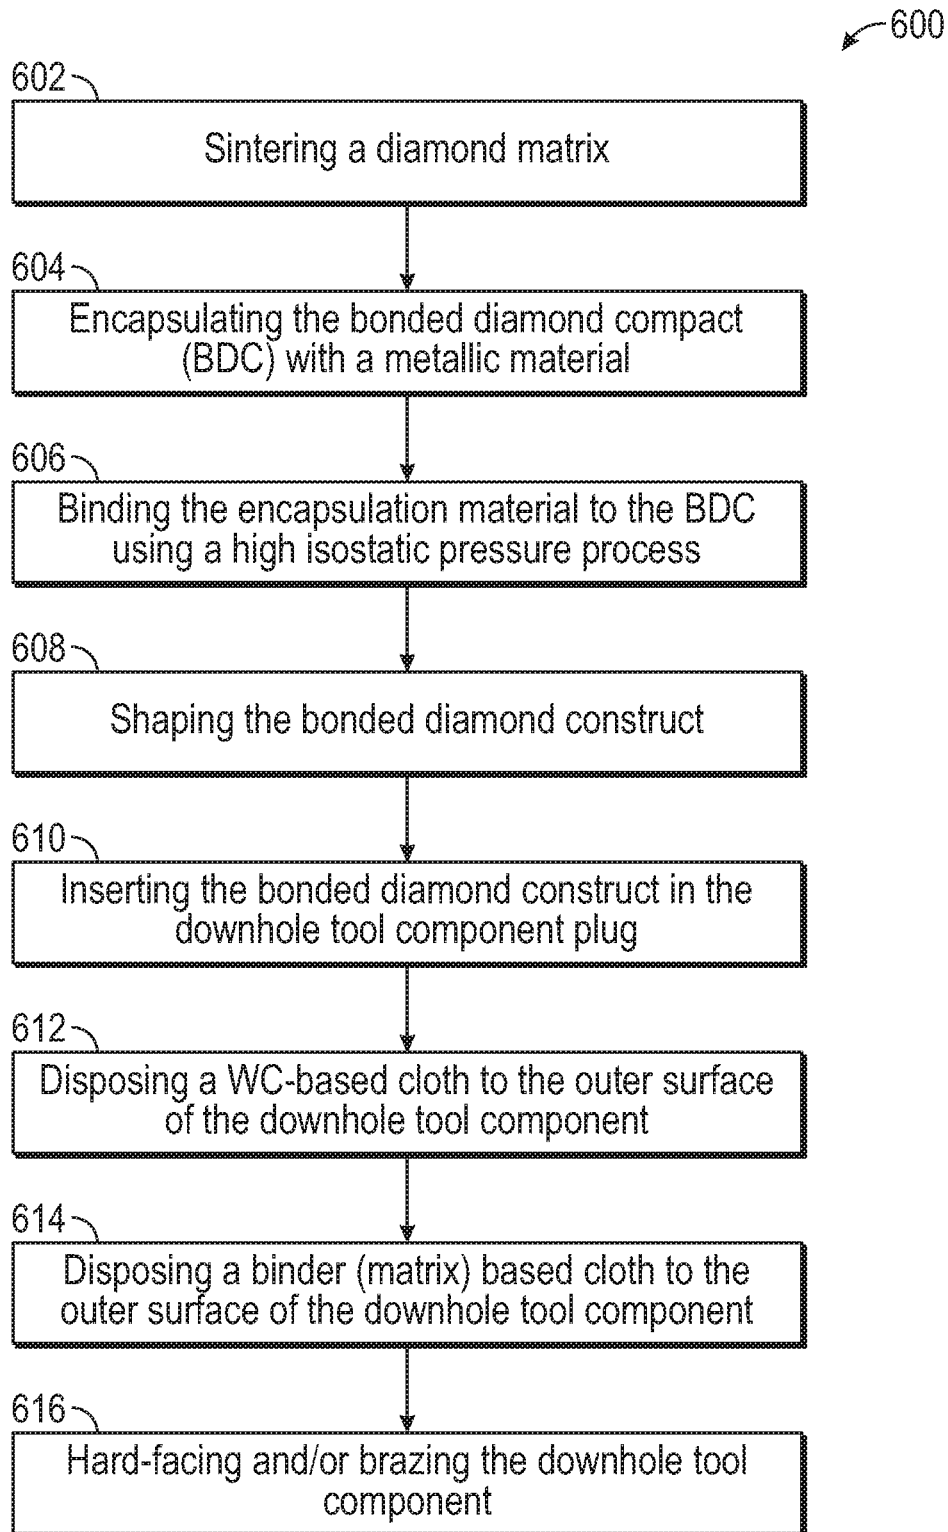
600

602

Sintering a diamond matrix

604

Encapsulating the bonded diamond compact (BDC) with a metallic material

606

Binding the encapsulation material to the BDC using a high isostatic pressure process

608

Shaping the bonded diamond construct

610

Inserting the bonded diamond construct in the downhole tool component plug

612

Disposing a WC-based cloth to the outer surface of the downhole tool component

614

Disposing a binder (matrix) based cloth to the outer surface of the downhole tool component

616

Hard-facing and/or brazing the downhole tool component